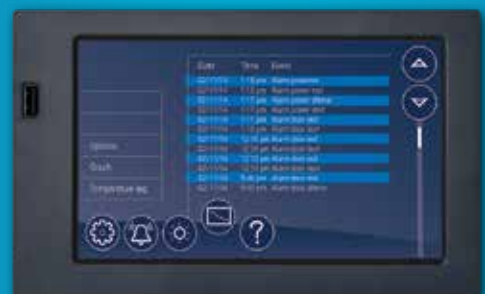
Date Time Event

02/17/14 1:15 pm Alarm powered
02/17/14 1:15 pm Alarm power reset
02/17/14 1:15 pm Alarm power silence
02/17/14 1:17 pm Alarm power alert
02/17/14 1:17 pm Alarm door alert
02/17/14 1:18 pm Alarm door alert
02/17/14 12:15 pm Alarm door alert
02/17/14 12:15 pm Alarm door alert
02/17/14 12:15 pm Alarm door alert
02/17/14 12:15 pm Alarm door alert
02/17/14 9:45 am Alarm door reset
02/17/14 9:45 am Alarm door silence

Options
Touch
Temperature log

?